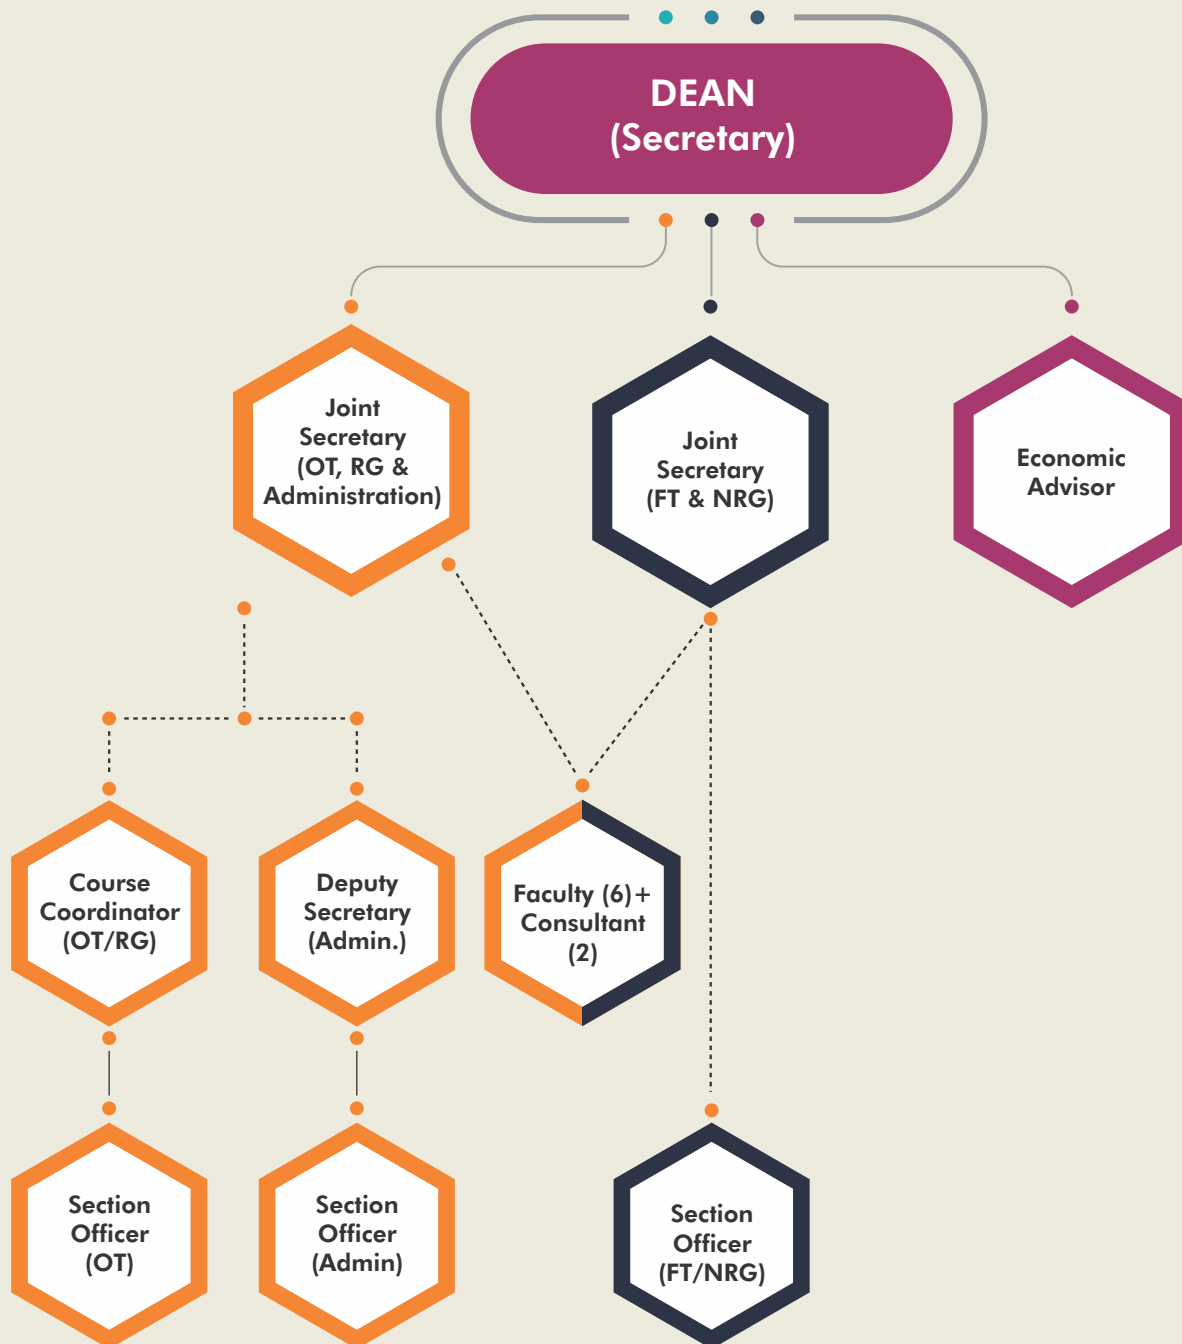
DEAN
(Secretary)

Joint Secretary (OT, RG & Administration)

Joint Secretary (FT & NRG)

Economic Advisor

Course Coordinator (OT/RG)

Deputy Secretary (Admin.)

Faculty (6)+ Consultant (2)

Section Officer (OT)

Section Officer (Admin)

Section Officer (FT/NRG)